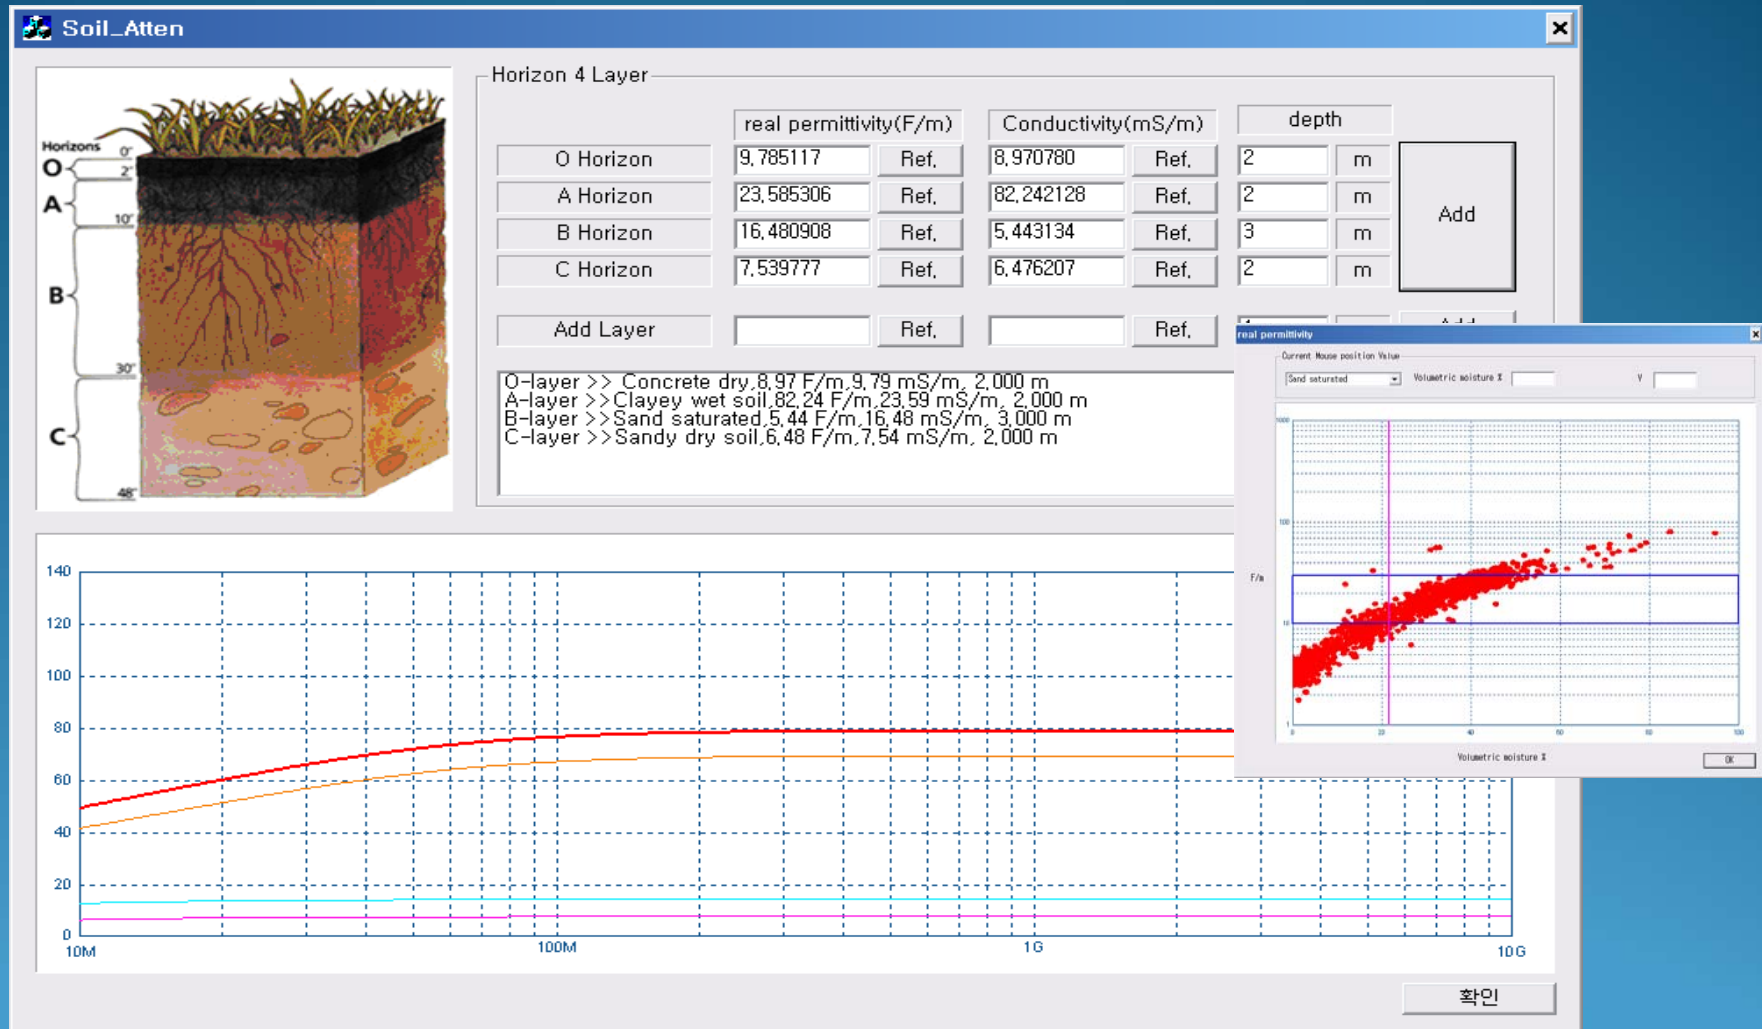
Soil_Atten

Horizons
0"
2"
10"
30"
48"
O
A
B
C

Horizon 4 Layer

| | real permittivity(F/m) | | Conductivity(mS/m) | | depth | |
|---|---|---|---|---|---|---|
| O Horizon | 9.785117 | Ref. | 8.970780 | Ref. | 2 | m |
| A Horizon | 23.585306 | Ref. | 82.242128 | Ref. | 2 | m |
| B Horizon | 16.480908 | Ref. | 5.443134 | Ref. | 3 | m |
| C Horizon | 7.539777 | Ref. | 6.476207 | Ref. | 2 | m |
| Add Layer | | Ref. | | Ref. | | |

Add

O-layer >> Concrete dry,8.97 F/m,9.79 mS/m, 2.000 m
A-layer >>Clayey wet soil,82.24 F/m,23.59 mS/m, 2.000 m
B-layer >>Sand saturated,5.44 F/m,16.48 mS/m, 3.000 m
C-layer >>Sandy dry soil,6.48 F/m,7.54 mS/m, 2.000 m

real permittivity
Current Mouse position Value
Sand saturated
Volumetric moisture %
Y
1000
100
10
1
F/m
0
20
40
60
80
100
Volumetric moisture %
OK

140
120
100
80
60
40
20
0
10M
100M
1G
10G

확인